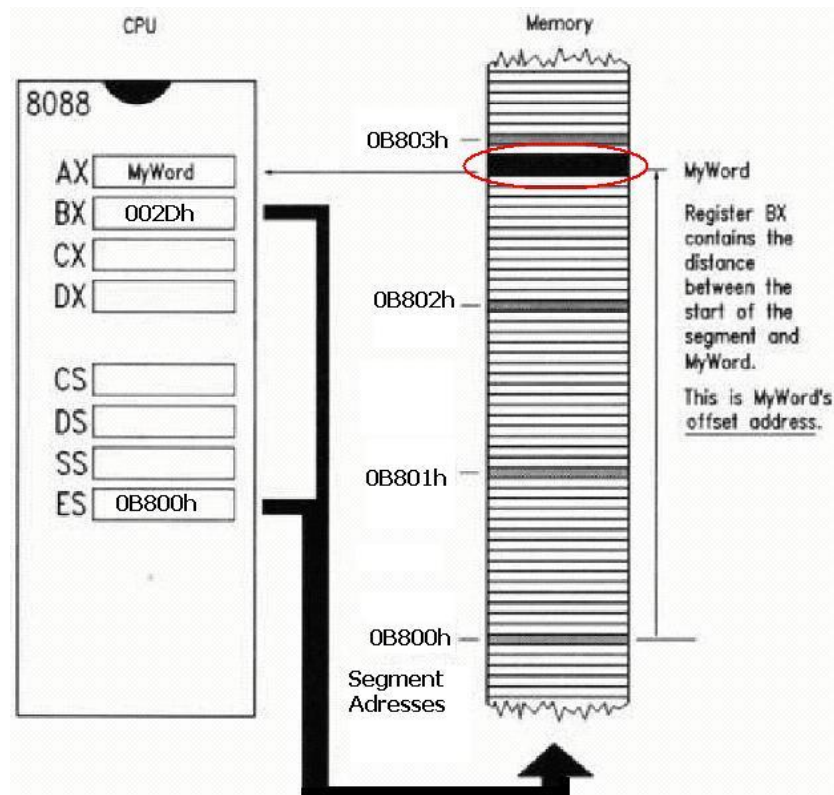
CPU

Memory

8088

AX MyWord
BX 002Dh
CX
DX

CS
DS
SS
ES 0B800h

0B803h
MyWord

Register BX contains the distance between the start of the segment and MyWord.

This is MyWord's offset address.

0B802h

0B801h

0B800h

Segment Adresses